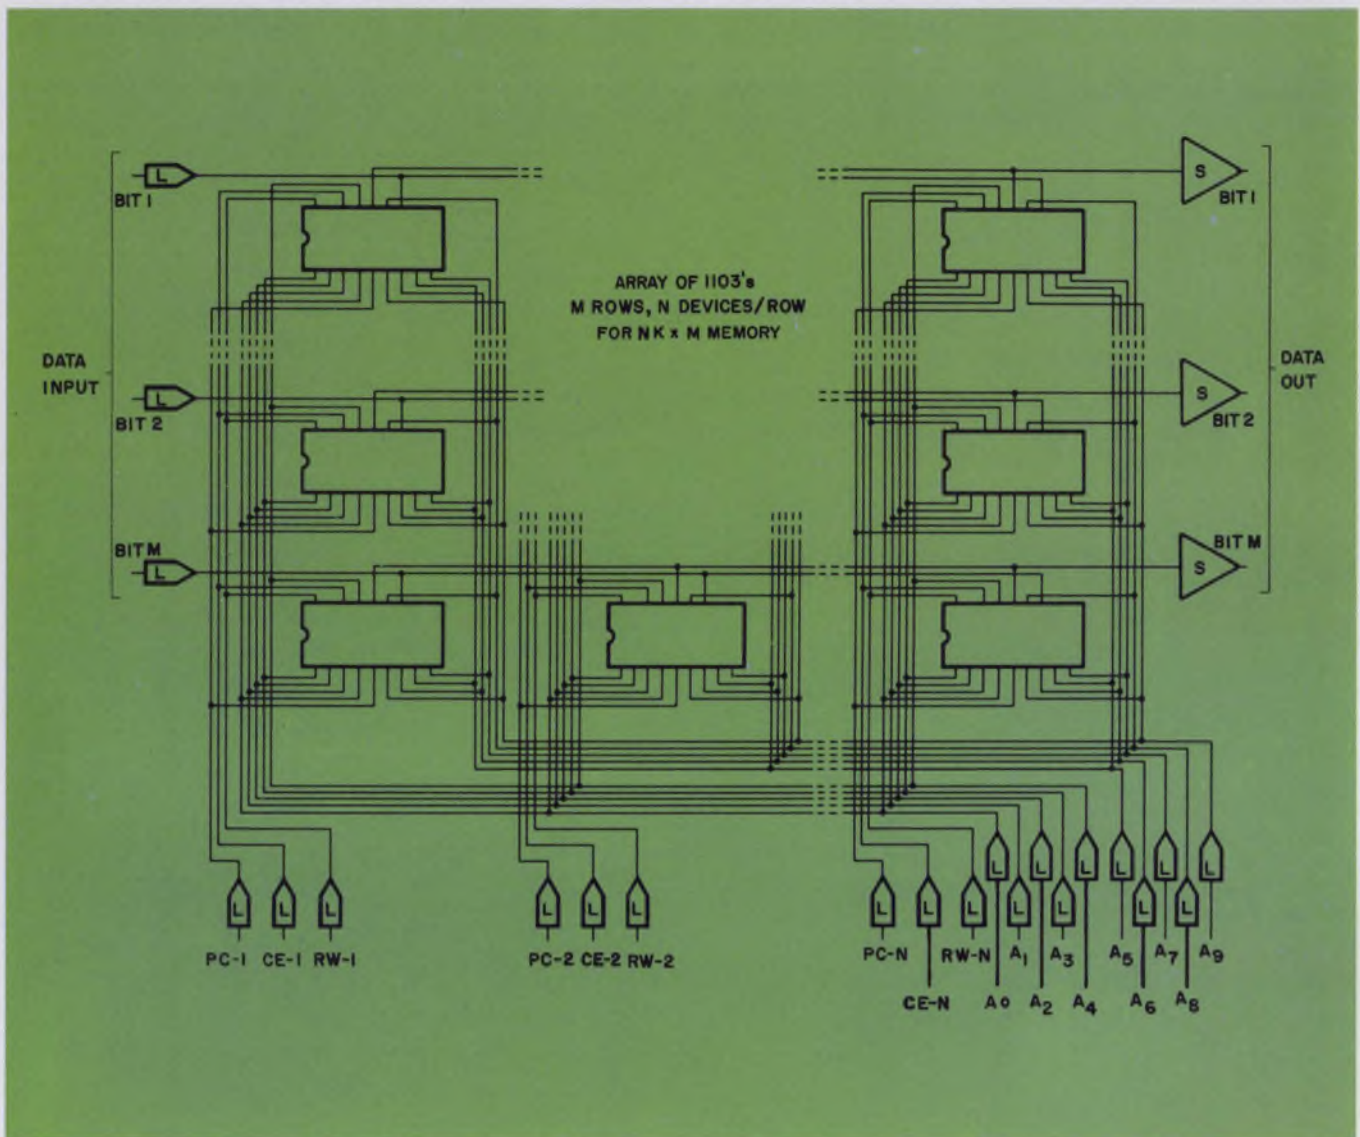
ARRAY OF 1103's
M ROWS, N DEVICES/ROW
FOR NK x M MEMORY

DATA INPUT

L
BIT 1

L
BIT 2

BIT M
L

S
BIT 1

S
BIT 2

BIT M
S

DATA OUT

L L L
PC-1 CE-1 RW-1

L L L
PC-2 CE-2 RW-2

L L L L L L L L L L L L L
PC-N CE-N RW-N $A_0$ $A_1$ $A_2$ $A_3$ $A_4$ $A_5$ $A_6$ $A_7$ $A_8$ $A_9$